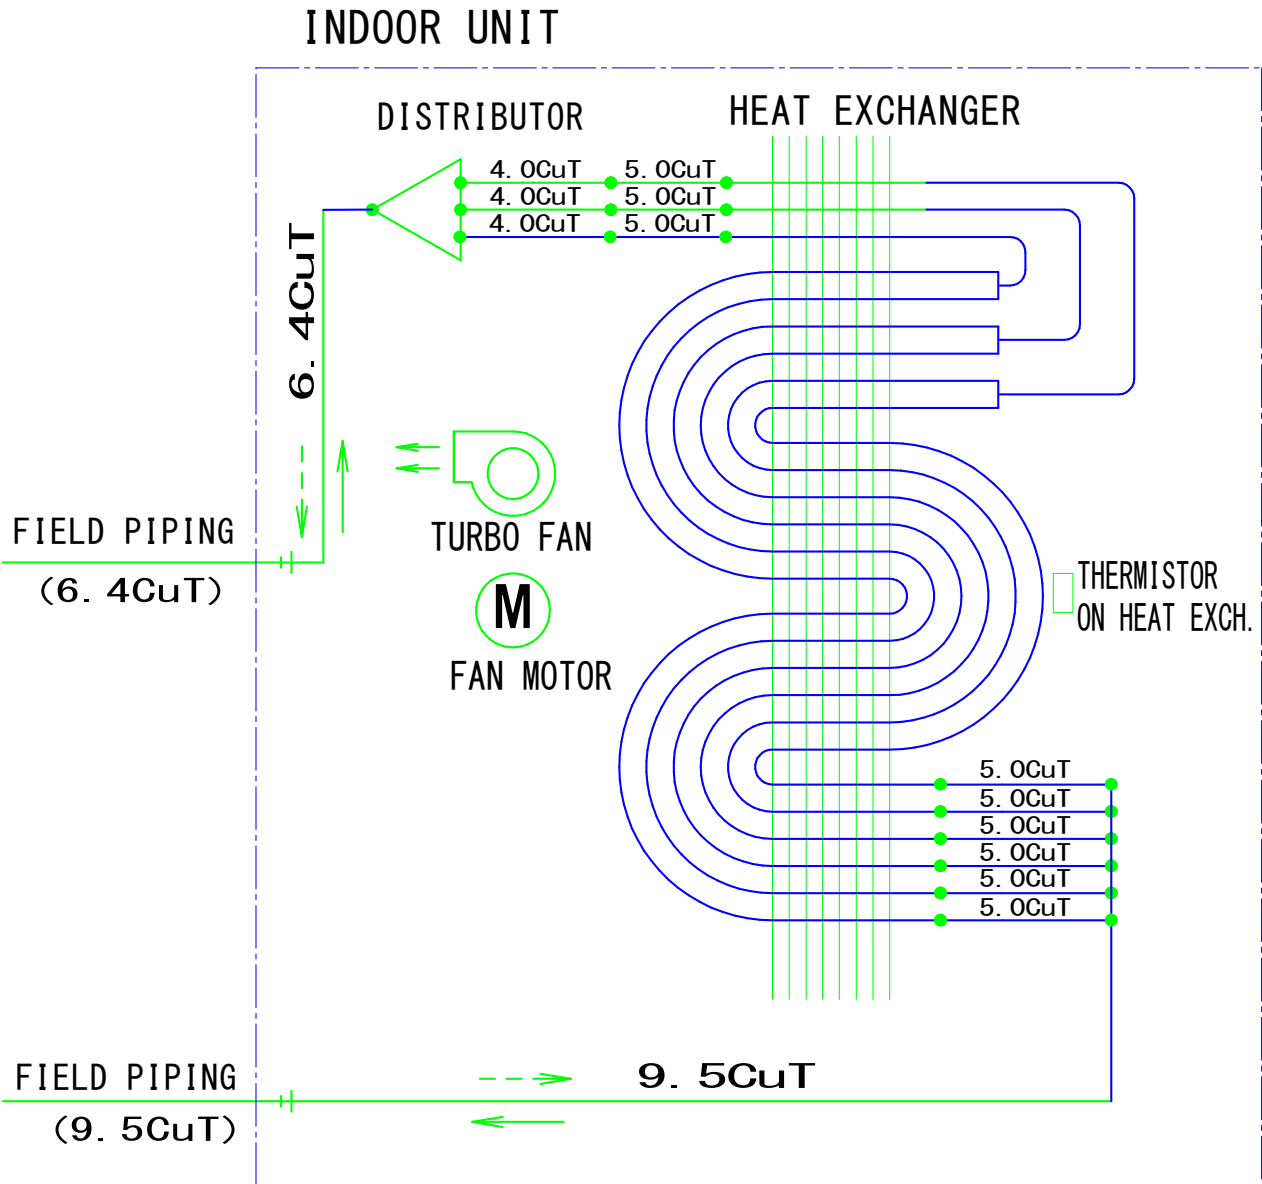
INDOOR UNIT

DISTRIBUTOR

HEAT EXCHANGER

4. 0CuT
4. 0CuT
4. 0CuT

5. 0CuT
5. 0CuT
5. 0CuT

6. 4CuT

TURBO FAN

M

FAN MOTOR

FIELD PIPING
(6. 4CuT)

THERMISTOR
ON HEAT EXCH.

5. 0CuT
5. 0CuT
5. 0CuT
5. 0CuT
5. 0CuT
5. 0CuT

FIELD PIPING
(9. 5CuT)

9. 5CuT